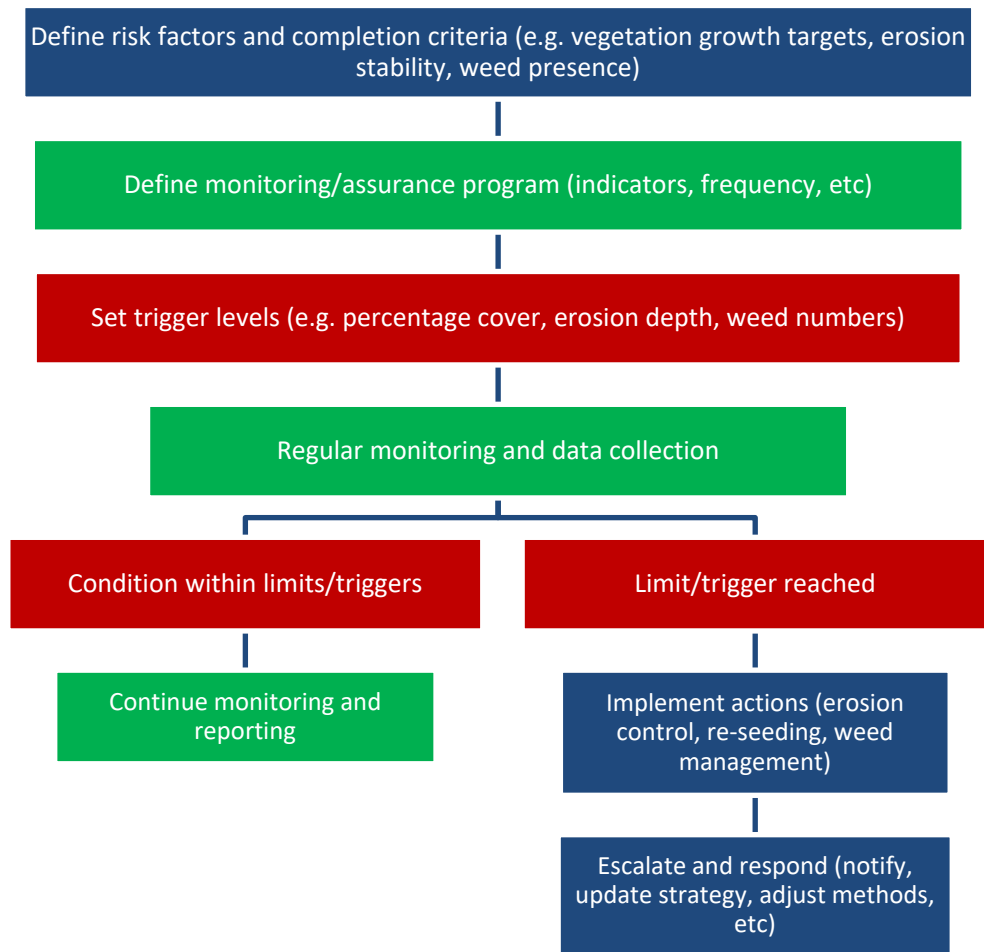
Define risk factors and completion criteria (e.g. vegetation growth targets, erosion stability, weed presence)

Define monitoring/assurance program (indicators, frequency, etc)

Set trigger levels (e.g. percentage cover, erosion depth, weed numbers)

Regular monitoring and data collection

Condition within limits/triggers

Limit/trigger reached

Continue monitoring and reporting

Implement actions (erosion control, re-seeding, weed management)

Escalate and respond (notify, update strategy, adjust methods, etc)